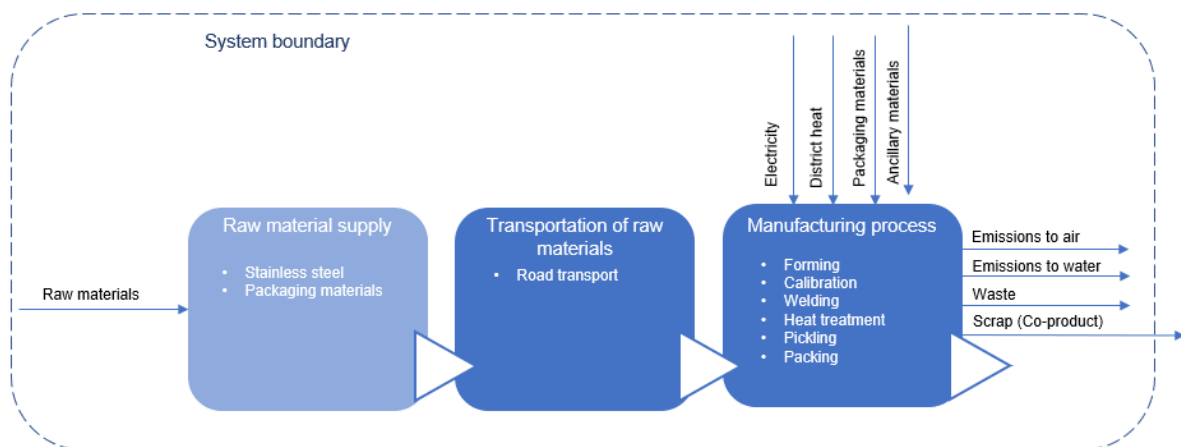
System boundary

Raw materials

Raw material supply

- Stainless steel
- Packaging materials

Transportation of raw materials

- Road transport

Electricity

District heat

Packaging materials

Ancillary materials

Manufacturing process

- Forming
- Calibration
- Welding
- Heat treatment
- Pickling
- Packing

Emissions to air

Emissions to water

Waste

Scrap (Co-product)